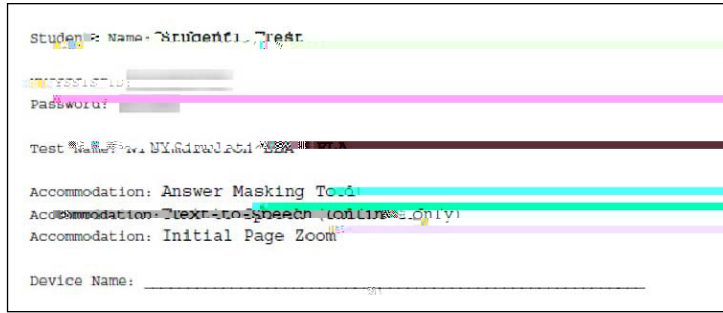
Student Name: Student, Test

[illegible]
Password: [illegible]

Test Name: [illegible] NY Simulated ELA

Accommodation: Answer Masking Tool
Accommodation: Text-to-Speech (Online only)
Accommodation: Initial Page Zoom

Device Name: ____________________________________________